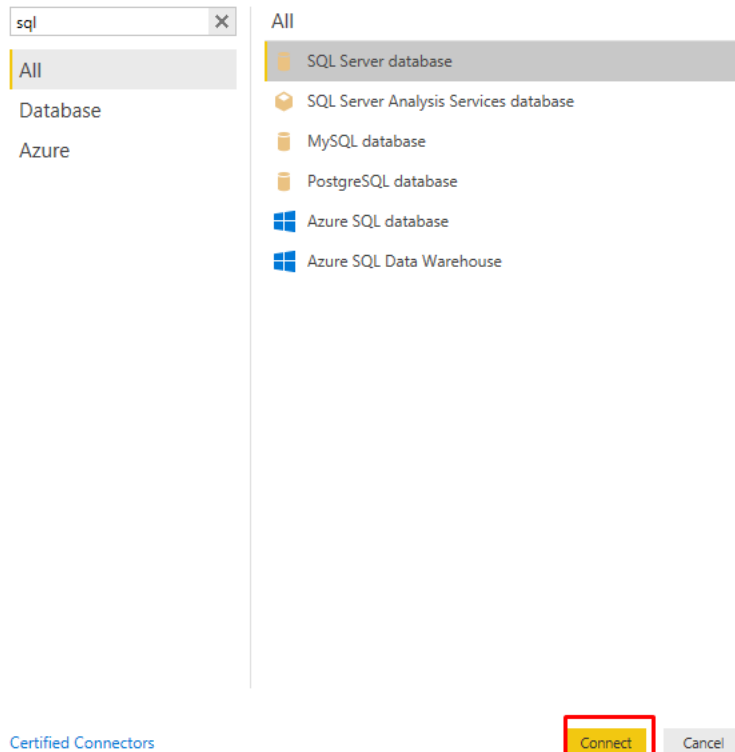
sql
×
All
Database
Azure
All
SQL Server database
SQL Server Analysis Services database
MySQL database
PostgreSQL database
Azure SQL database
Azure SQL Data Warehouse
Certified Connectors
Connect
Cancel